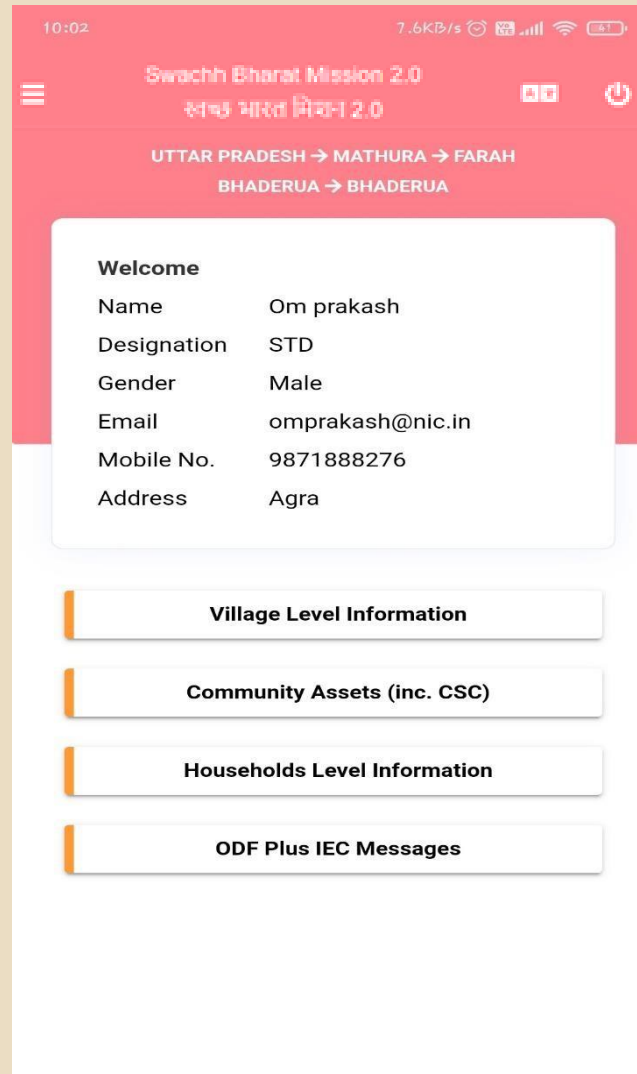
10:02

7.6KB/s

Swachh Bharat Mission 2.0
स्वच्छ भारत मिशन 2.0

UTTAR PRADESH → MATHURA → FARAH
BHADERUA → BHADERUA

Welcome

| | |
|---|---|
| Name | Om prakash |
| Designation | STD |
| Gender | Male |
| Email | omprakash@nic.in |
| Mobile No. | 9871888276 |
| Address | Agra |

Village Level Information

Community Assets (inc. CSC)

Households Level Information

ODF Plus IEC Messages